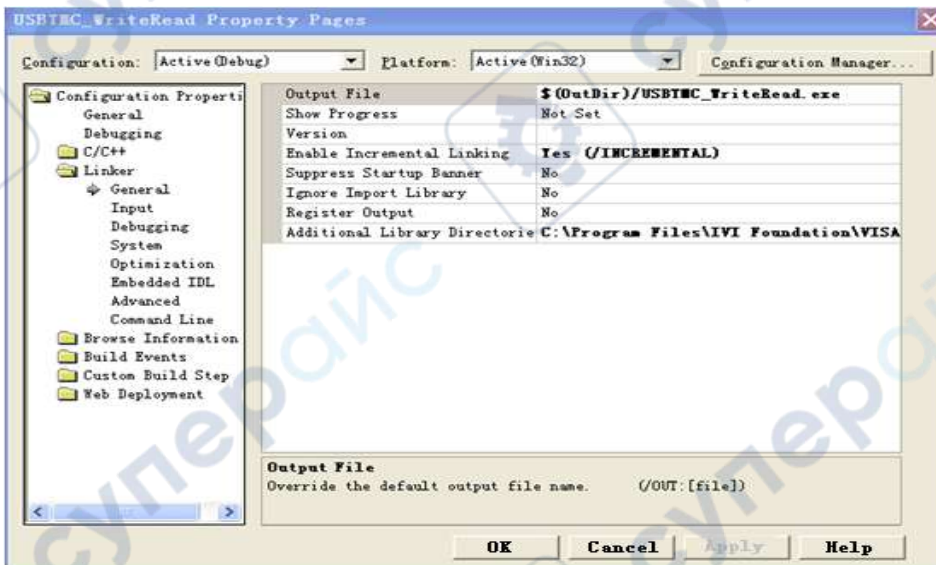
USBTMC_WriteRead Property Pages

Configuration: Active(Debug)
Platform: Active(Win32)
Configuration Manager...

Configuration Properti
General
Debugging
C/C++
Linker
General
Input
Debugging
System
Optimization
Embedded IDL
Advanced
Command Line
Browse Information
Build Events
Custom Build Step
Web Deployment

| | |
|---|---|
| Output File | $(OutDir)/USBTMC_WriteRead.exe |
| Show Progress | Not Set |
| Version | |
| Enable Incremental Linking | Yes (/INCREMENTAL) |
| Suppress Startup Banner | No |
| Ignore Import Library | No |
| Register Output | No |
| Additional Library Directorie | C:\Program Files\IVI Foundation\VISA |

Output File
Override the default output file name. (/OUT:[file])

OK Cancel Apply Help

супеpайс